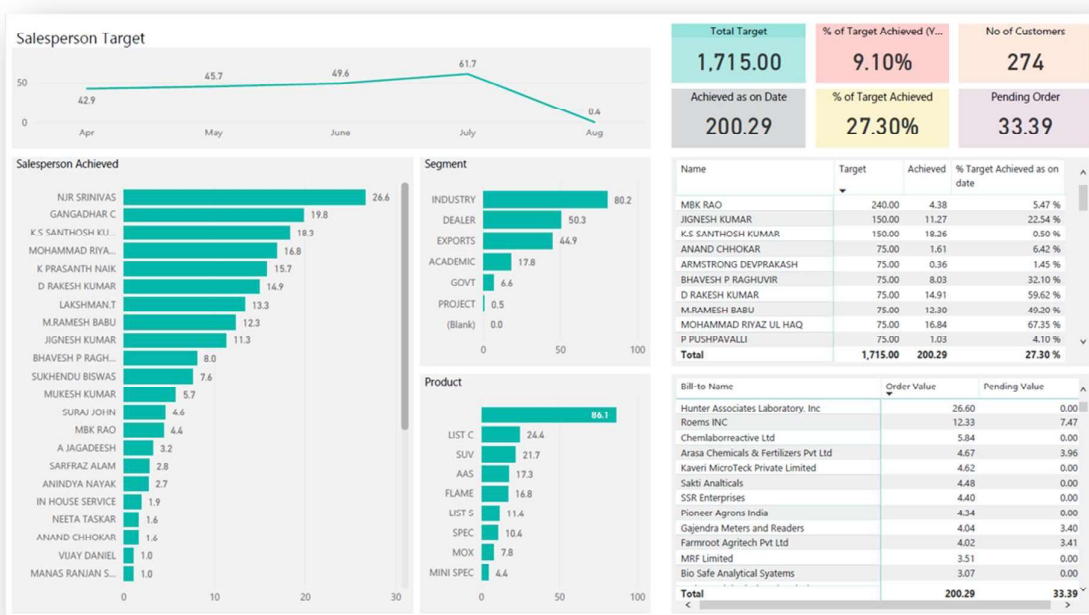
Salesperson Target

50
0
42.9
45.7
49.6
61.7
0.4
Apr
May
June
July
Aug

Total Target
1,715.00

% of Target Achieved (Y...
9.10%

No of Customers
274

Achieved as on Date
200.29

% of Target Achieved
27.30%

Pending Order
33.39

Salesperson Achieved

| | |
|---|---|
| NJR SRINIVAS | 26.6 |
| GANGADHAR C | 19.8 |
| K S SANTHOSH KU... | 18.3 |
| MOHAMMAD RIYA... | 16.8 |
| K PRASANTH NAIK | 15.7 |
| D RAKESH KUMAR | 14.9 |
| LAKSHMAN.T | 13.3 |
| M.RAMESH BABU | 12.3 |
| JIGNESH KUMAR | 11.3 |
| BHAVESH P RAGH... | 8.0 |
| SUKHENDU BISWAS | 7.6 |
| MUKESH KUMAR | 5.7 |
| SURAJ JOHN | 4.6 |
| MBK RAO | 4.4 |
| A JAGADEESH | 3.2 |
| SARFRAZ ALAM | 2.8 |
| ANINDYA NAYAK | 2.7 |
| IN HOUSE SERVICE | 1.9 |
| NEETA TASKAR | 1.6 |
| ANAND CHHOKAR | 1.6 |
| VIJAY DANIEL | 1.0 |
| MANAS RANJAN S... | 1.0 |

0 10 20 30

Segment

| | |
|---|---|
| INDUSTRY | 80.2 |
| DEALER | 50.3 |
| EXPORTS | 44.9 |
| ACADEMIC | 17.8 |
| GOVT | 6.6 |
| PROJECT | 0.5 |
| (Blank) | 0.0 |

0 50 100

Product

| | |
|---|---|
| | 86.1 |
| LIST C | 24.4 |
| SUV | 21.7 |
| AAS | 17.3 |
| FLAME | 16.8 |
| LIST S | 11.4 |
| SPEC | 10.4 |
| MOX | 7.8 |
| MINI SPEC | 4.4 |

0 50 100

| Name | Target | Achieved | % Target Achieved as on date |
|---|---|---|---|
| MBK RAO | 240.00 | 4.38 | 5.47 % |
| JIGNESH KUMAR | 150.00 | 11.27 | 22.54 % |
| K.S SANTHOSH KUMAR | 150.00 | 18.26 | 0.50 % |
| ANAND CHHOKAR | 75.00 | 1.61 | 6.42 % |
| ARMSTRONG DEVPRAKASH | 75.00 | 0.36 | 1.45 % |
| BHAVESH P RAGHUVIR | 75.00 | 8.03 | 32.10 % |
| D RAKESH KUMAR | 75.00 | 14.91 | 59.62 % |
| M.RAMESH BABU | 75.00 | 12.30 | 49.20 % |
| MOHAMMAD RIYAZ UL HAQ | 75.00 | 16.84 | 67.35 % |
| P PUSHPAVALLI | 75.00 | 1.03 | 4.10 % |
| Total | 1,715.00 | 200.29 | 27.30 % |

| Bill-to Name | Order Value | Pending Value |
|---|---|---|
| Hunter Associates Laboratory, Inc | 26.60 | 0.00 |
| Roems INC | 12.33 | 7.47 |
| Chemlaborreactive Ltd | 5.84 | 0.00 |
| Arasa Chemicals & Fertilizers Pvt Ltd | 4.67 | 3.96 |
| Kaveri MicroTeck Private Limited | 4.62 | 0.00 |
| Sakti Analticals | 4.48 | 0.00 |
| SSR Enterprises | 4.40 | 0.00 |
| Pioneer Agrons India | 4.34 | 0.00 |
| Gajendra Meters and Readers | 4.04 | 3.40 |
| Farmroot Agritech Pvt Ltd | 4.02 | 3.41 |
| MRF Limited | 3.51 | 0.00 |
| Bio Safe Analytical Syatems | 3.07 | 0.00 |
| Total | 200.29 | 33.39 |